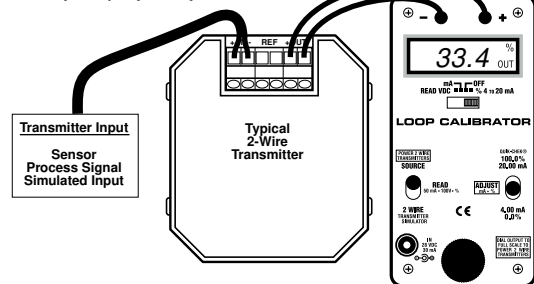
REF

Typical 2-Wire Transmitter

Transmitter Input

Sensor
Process Signal
Simulated Input

⊕ – + ⊕

33.4 %
OUT

mA OFF
READ VDC % 4 TO 20 mA

LOOP CALIBRATOR

POWER 2 WIRE TRANSMITTERS
SOURCE

DUK-CHEK®
100.0%
20.00 mA

READ
50 mA = 100V = %

ADJUST
mA = %

2 WIRE
TRANSMITTER
SIMULATOR

CE

4.00 mA
0.0%

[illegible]
20 VDC
30 mA

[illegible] OUTPUT TO FULL SCALE TO POWER 2 WIRE TRANSMITTERS

⊕ ⊕